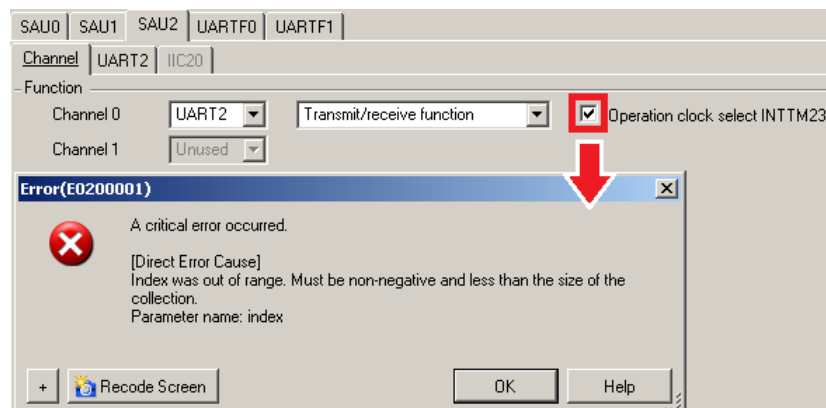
SAU0 SAU1 SAU2 UARTF0 UARTF1

Channel UART2 IIC20

Function

Channel 0 UART2 Transmit/receive function Operation clock select INTTM23

Channel 1 Unused

Error(E0200001)

A critical error occurred.

[Direct Error Cause]
Index was out of range. Must be non-negative and less than the size of the collection.
Parameter name: index

+ Recode Screen OK Help